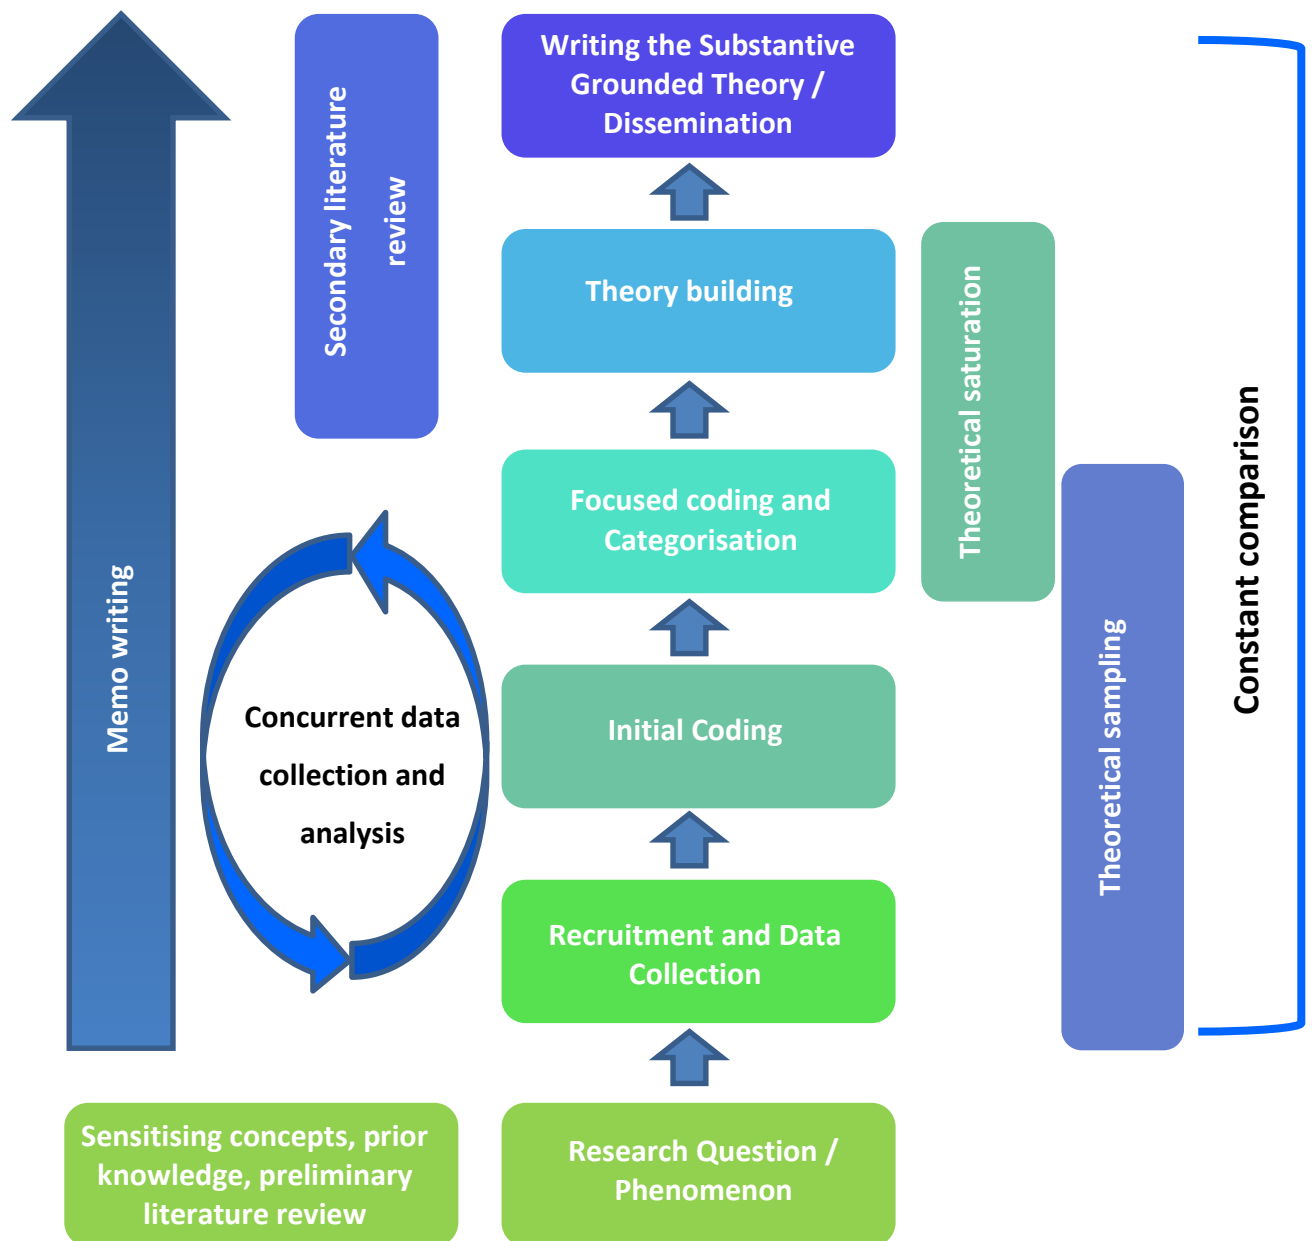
Writing the Substantive Grounded Theory / Dissemination

Secondary literature review

Theory building

Theoretical saturation

Constant comparison

Focused coding and Categorisation

Memo writing

Concurrent data collection and analysis

Initial Coding

Theoretical sampling

Recruitment and Data Collection

Sensitising concepts, prior knowledge, preliminary literature review

Research Question / Phenomenon